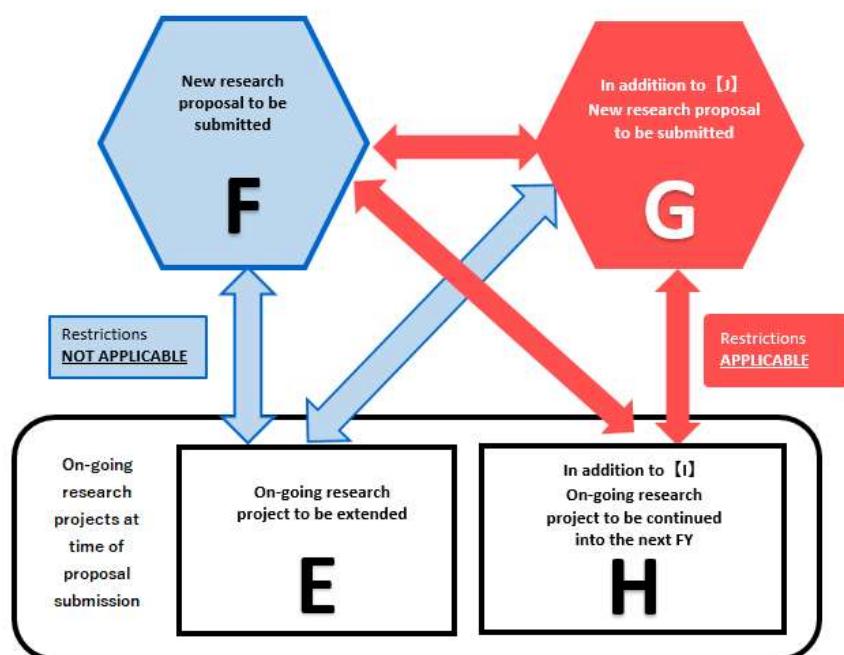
New research proposal to be submitted

F

In additiion to 【J】 New research proposal to be submitted

G

Restrictions
NOT APPLICABLE

Restrictions
APPLICABLE

On-going research projects at time of proposal submission

On-going research project to be extended

E

In addition to 【I】 On-going research project to be continued into the next FY

H